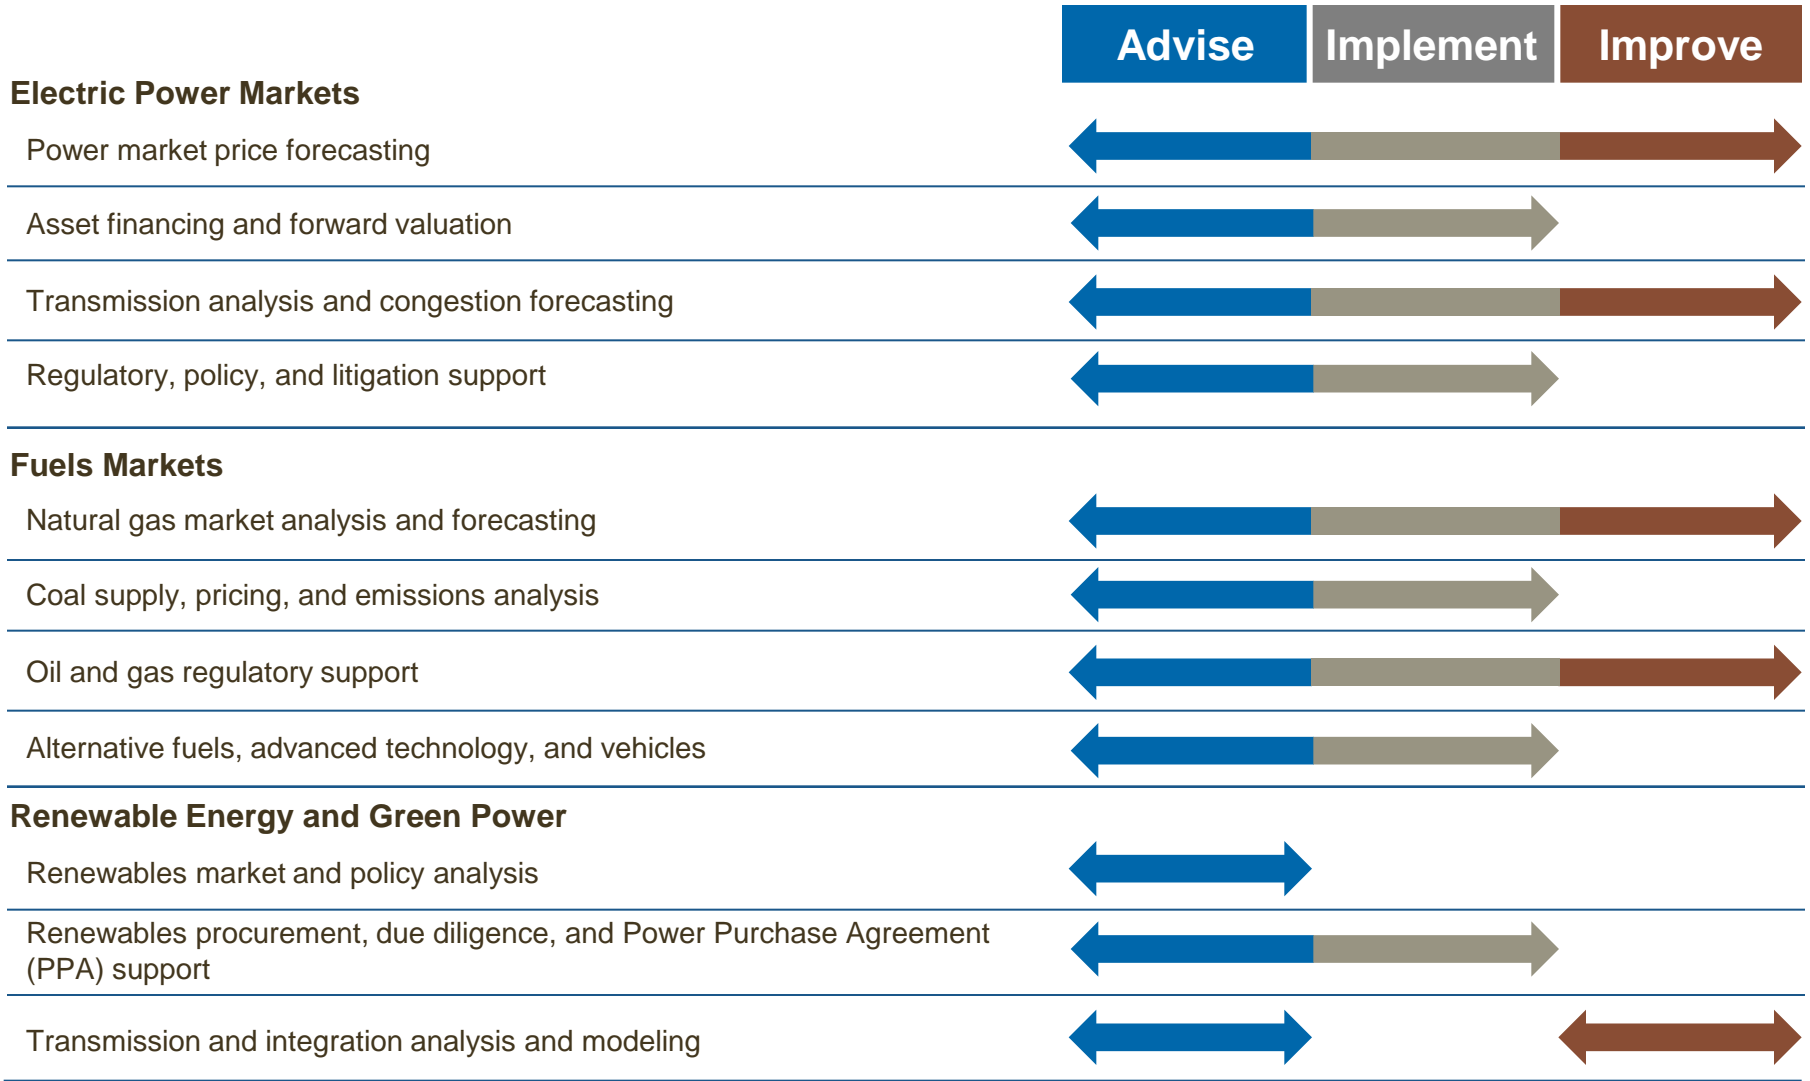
Advise | Implement | Improve

Electric Power Markets

Power market price forecasting

Asset financing and forward valuation

Transmission analysis and congestion forecasting

Regulatory, policy, and litigation support

Fuels Markets

Natural gas market analysis and forecasting

Coal supply, pricing, and emissions analysis

Oil and gas regulatory support

Alternative fuels, advanced technology, and vehicles

Renewable Energy and Green Power

Renewables market and policy analysis

Renewables procurement, due diligence, and Power Purchase Agreement (PPA) support

Transmission and integration analysis and modeling